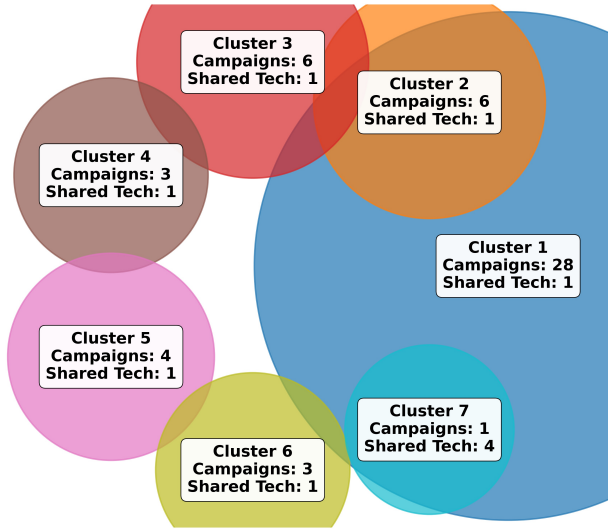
Cluster 3
Campaigns: 6
Shared Tech: 1

Cluster 2
Campaigns: 6
Shared Tech: 1

Cluster 4
Campaigns: 3
Shared Tech: 1

Cluster 1
Campaigns: 28
Shared Tech: 1

Cluster 5
Campaigns: 4
Shared Tech: 1

Cluster 7
Campaigns: 1
Shared Tech: 4

Cluster 6
Campaigns: 3
Shared Tech: 1